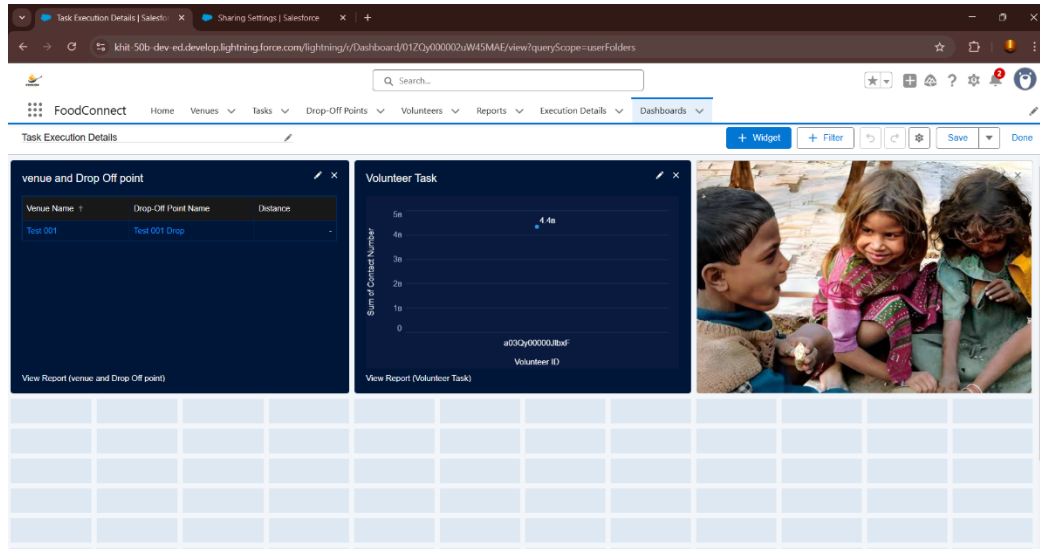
Task Execution Details | Salesfo ×
Sharing Settings | Salesforce ×
+
khit-50b-dev-ed.develop.lightning.force.com/lightning/r/Dashboard/01ZQy000002uW45MAE/view?queryScope=userFolders

Search...

2

FoodConnect Home Venues Tasks Drop-Off Points Volunteers Reports Execution Details Dashboards

Task Execution Details

+ Widget + Filter Save Done

venue and Drop Off point

| Venue Name ↑ | Drop-Off Point Name | Distance |
|---|---|---|
| Test 001 | Test 001 Drop | - |

View Report (venue and Drop Off point)

Volunteer Task

5e
4e
3e
2e
1e
0
4.4e
Sum of Contact Number
a03Qy00000JlbxF
Volunteer ID

View Report (Volunteer Task)